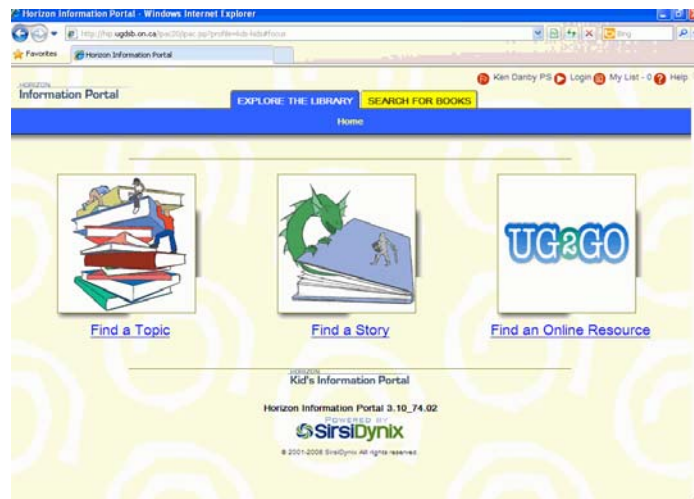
Horizon Information Portal - Windows Internet Explorer

http://hip.ugdsb.on.ca/ipac20/ipac.jsp?profile=kids-kids#focus

Bing

Favorites

Horizon Information Portal

HORIZON
Information Portal

Ken Danby PS Login My List - 0 Help

EXPLORE THE LIBRARY

SEARCH FOR BOOKS

Home

UG2GO

Find a Topic

Find a Story

Find an Online Resource

HORIZON
Kid's Information Portal

Horizon Information Portal 3.10_74.02

POWERED BY
SirsiDynix

© 2001-2008 SirsiDynix All rights reserved.